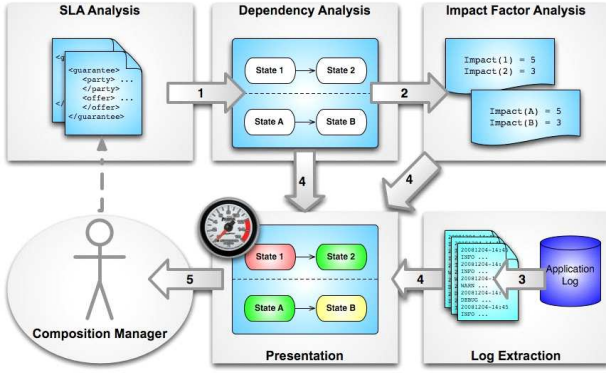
SLA Analysis

<g
<guarantee>
<party> ...
</party>
<offer> ...
</offer>
</
</guarantee>

1

Dependency Analysis

State 1
State 2
State A
State B

2

Impact Factor Analysis

Impact(1) = 5
Impact(2) = 3

Impact(A) = 5
Impact(B) = 3

4

4

Composition Manager

5

State 1
State 2
State A
State B

Presentation

4

20081204-14:45
INFO ...
20081204-14:45
INFO ...
INFO ...
20081204-14:45
WARN ...
20081204-14:45
INFO ...
DEBUG ...
20081204-14:45
INFO ...

3

Application Log

Log Extraction